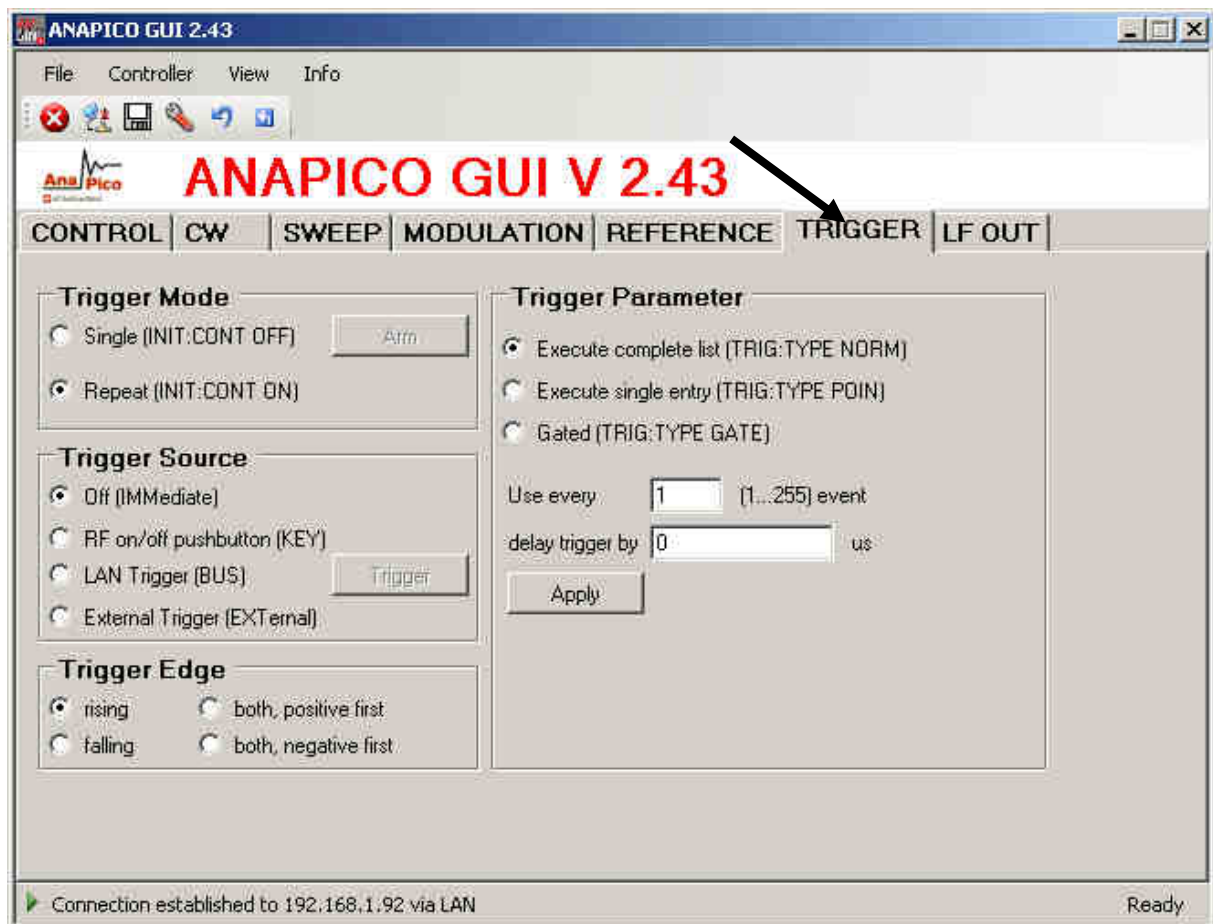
ANAPICO GUI 2.43

File Controller View Info

AnaPico

ANAPICO GUI V 2.43

CONTROL | CW | SWEEP | MODULATION | REFERENCE | TRIGGER | LF OUT

Trigger Mode
Single (INIT:CONT OFF) Arm
Repeat (INIT:CONT ON)

Trigger Source
Off (IMMediate)
RF on/off pushbutton (KEY)
LAN Trigger (BUS) Trigger
External Trigger (EXTernal)

Trigger Edge
rising both, positive first
falling both, negative first

Trigger Parameter
Execute complete list (TRIG:TYPE NORM)
Execute single entry (TRIG:TYPE POIN)
Gated (TRIG:TYPE GATE)

Use every 1 [1...255] event
delay trigger by 0 us
Apply

Connection established to 192.168.1.92 via LAN

Ready